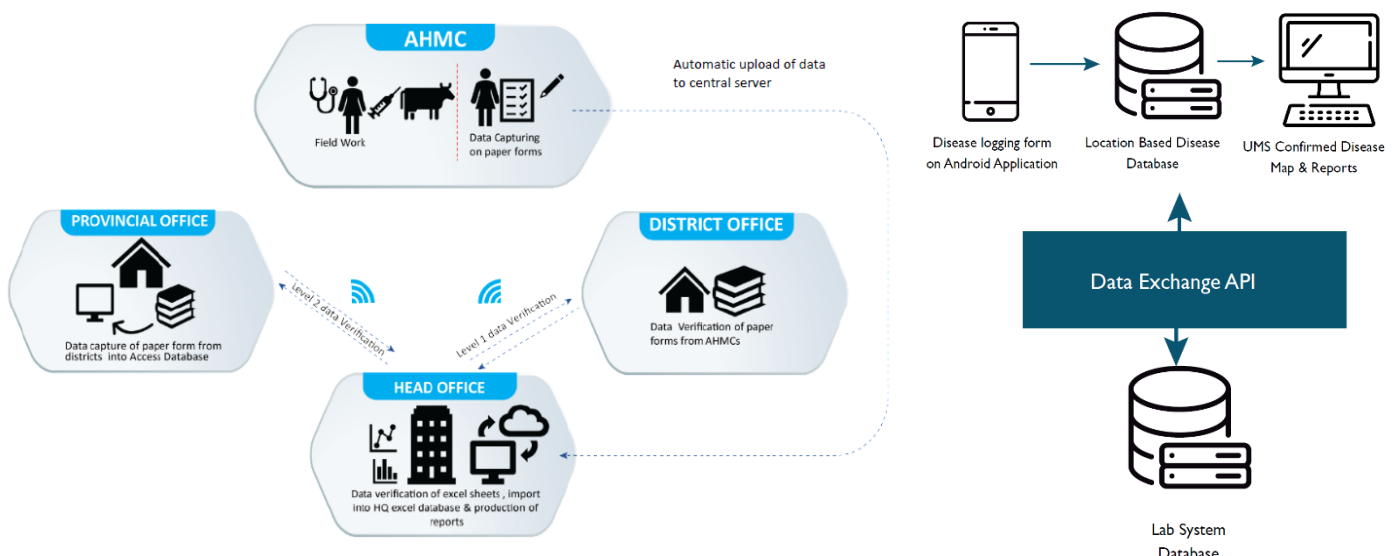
AHMC

Field Work

Data Capturing on paper forms

Automatic upload of data to central server

PROVINCIAL OFFICE

Data capture of paper form from districts into Access Database

DISTRICT OFFICE

Data Verification of paper forms from AHMCs

Level 2 data Verification

Level 1 data Verification

HEAD OFFICE

Data verification of excel sheets , import into HQ excel database & production of reports

Disease logging form on Android Application

Location Based Disease Database

UMS Confirmed Disease Map & Reports

Data Exchange API

Lab System Database